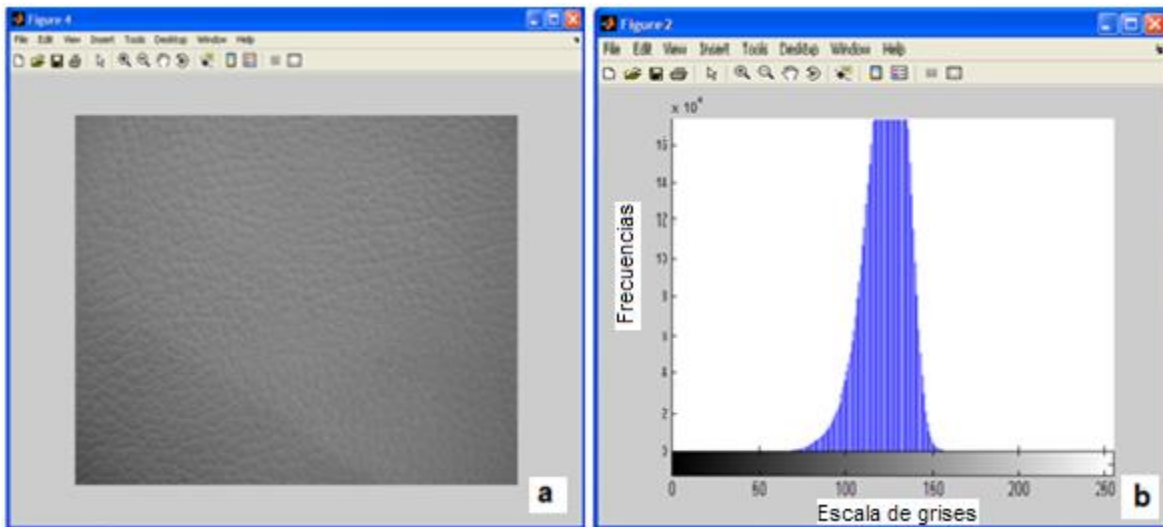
Figure 4

File Edit View Insert Tools Desktop Window Help

a

Figure 2

File Edit View Insert Tools Desktop Window Help

$\times 10^4$

16

14

12

10

8

6

4

2

0

Frecuencias

0 50 100 150 200 250

Escala de grises

b